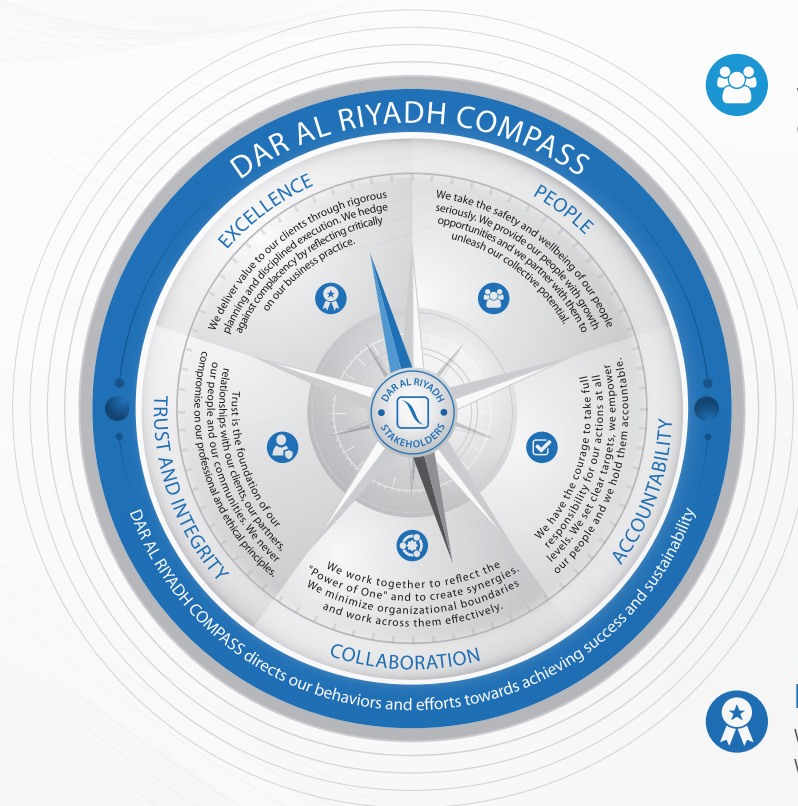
DAR AL RIYADH COMPASS

EXCELLENCE

We deliver value to our clients through rigorous planning and disciplined execution. We hedge against complacency by reflecting critically on our business practice.

PEOPLE

We take the safety and wellbeing of our people seriously. We provide our people with growth opportunities and we partner with them to unleash our collective potential.

ACCOUNTABILITY

We have the courage to take full responsibility for our actions at all levels. We set clear targets, we empower our people and we hold them accountable.

COLLABORATION

We work together to reflect the "Power of One" and to create synergies. We minimize organizational boundaries and work across them effectively.

TRUST AND INTEGRITY

Trust is the foundation of our relationships with our clients, our partners, our people and our communities. We never compromise on our professional and ethical principles.

DAR AL RIYADH STAKEHOLDERS

DAR AL RIYADH COMPASS directs our behaviors and efforts towards achieving success and sustainability